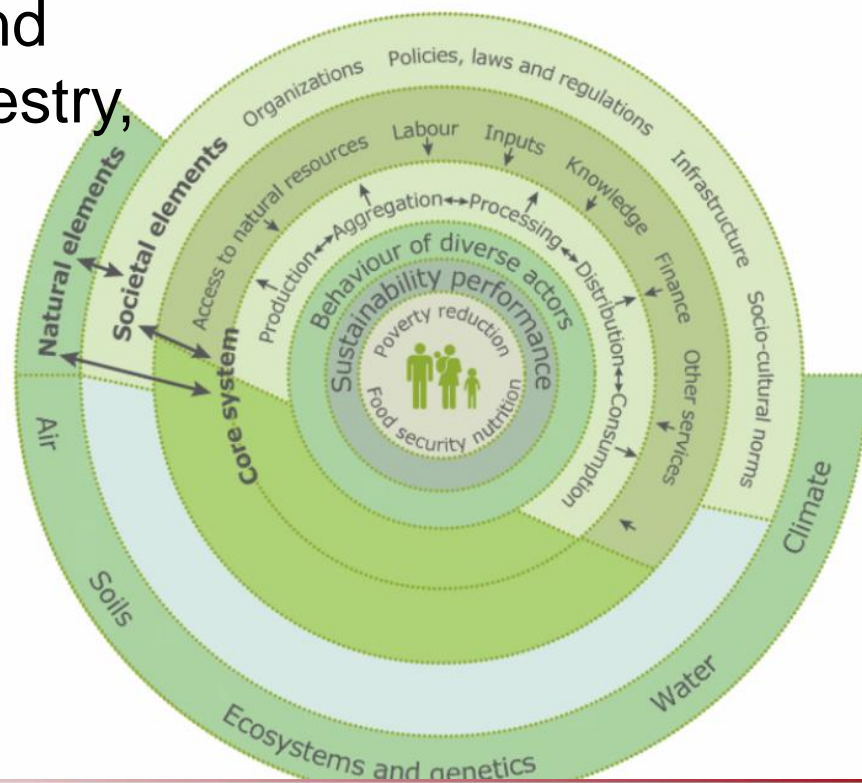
nd
estry,

Natural elements
Societal elements
Organizations
Policies, laws and regulations
Infrastructure
Socio-cultural norms
Access to natural resources
Labour
Inputs
Knowledge
Finance
Other services
Core system
Production
Aggregation
Processing
Distribution
Consumption
Behaviour of diverse actors
Sustainability performance
Poverty reduction
Food security nutrition
Air
Soils
Ecosystems and genetics
Water
Climate